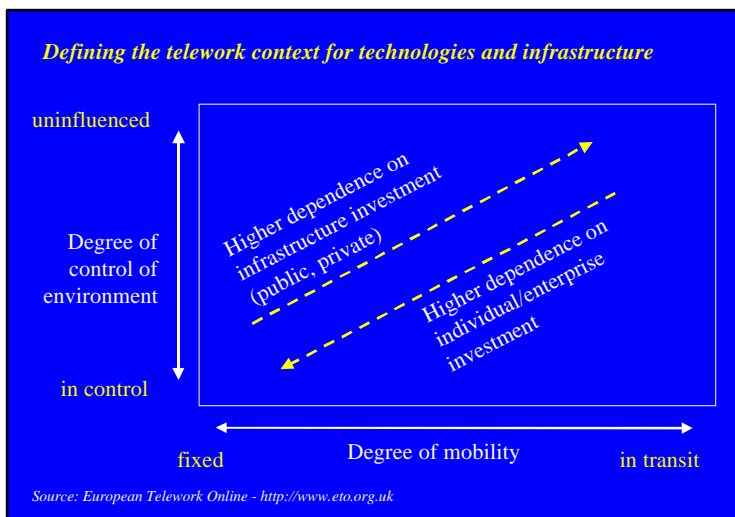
Defining the telework context for technologies and infrastructure

uninfluenced

Degree of control of environment

in control

Higher dependence on infrastructure investment (public, private)

Higher dependence on individual/enterprise investment

fixed

Degree of mobility

in transit

Source: European Telework Online - http://www.eto.org.uk